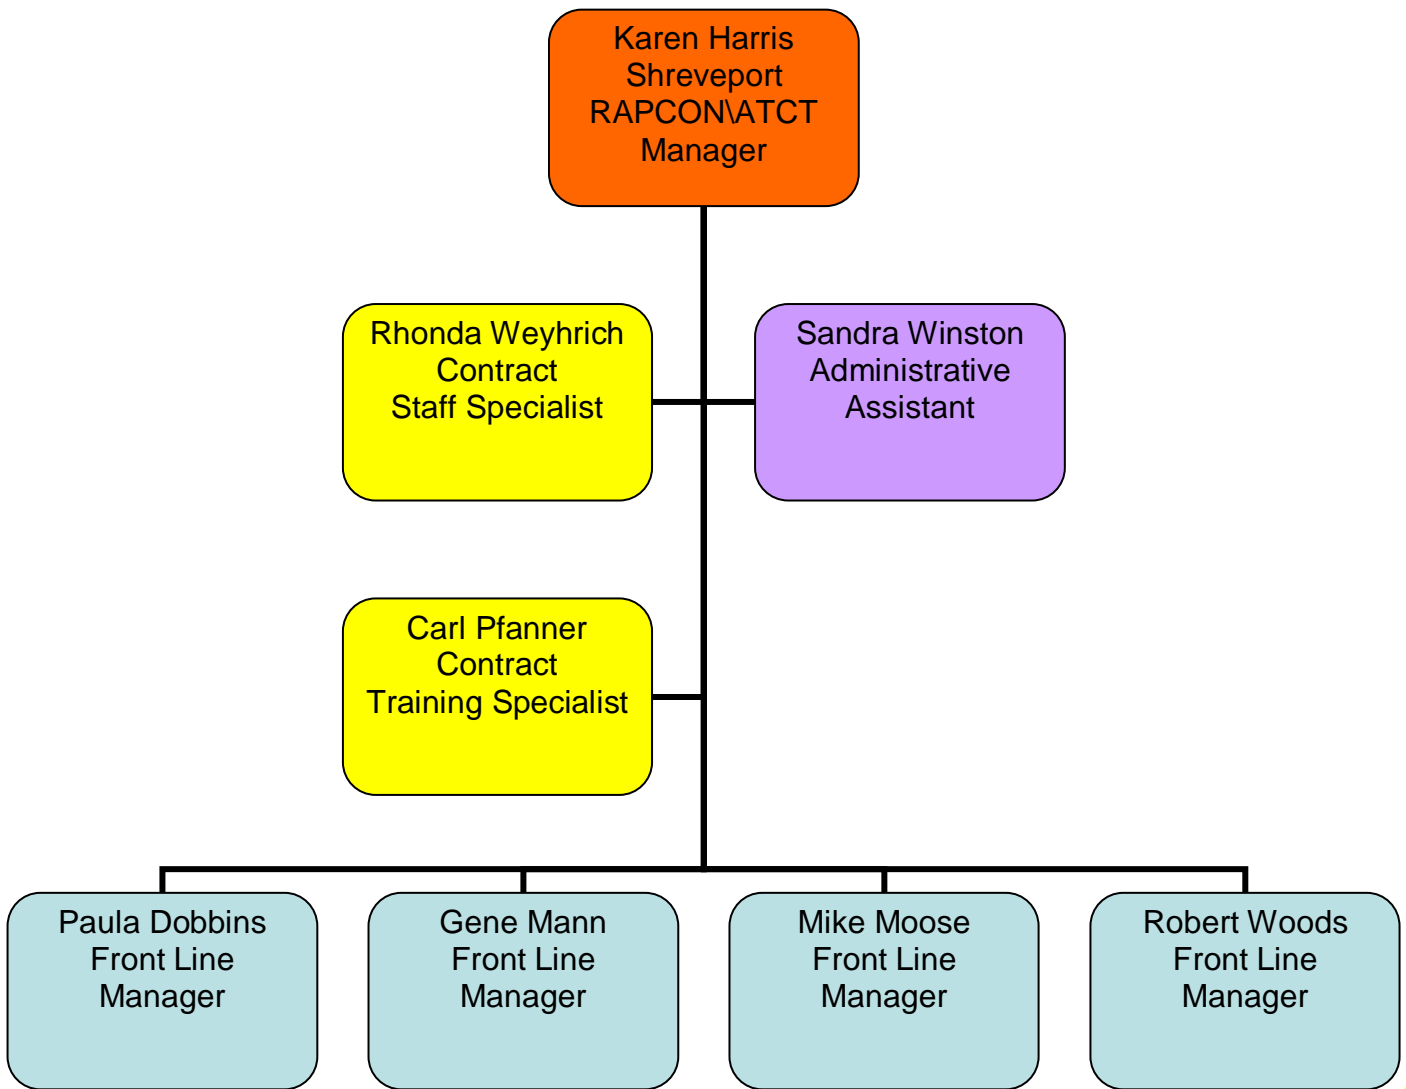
Karen Harris
Shreveport
RAPCON\ATCT
Manager

Rhonda Weyhrich
Contract
Staff Specialist

Sandra Winston
Administrative
Assistant

Carl Pfanner
Contract
Training Specialist

Paula Dobbins
Front Line
Manager

Gene Mann
Front Line
Manager

Mike Moose
Front Line
Manager

Robert Woods
Front Line
Manager